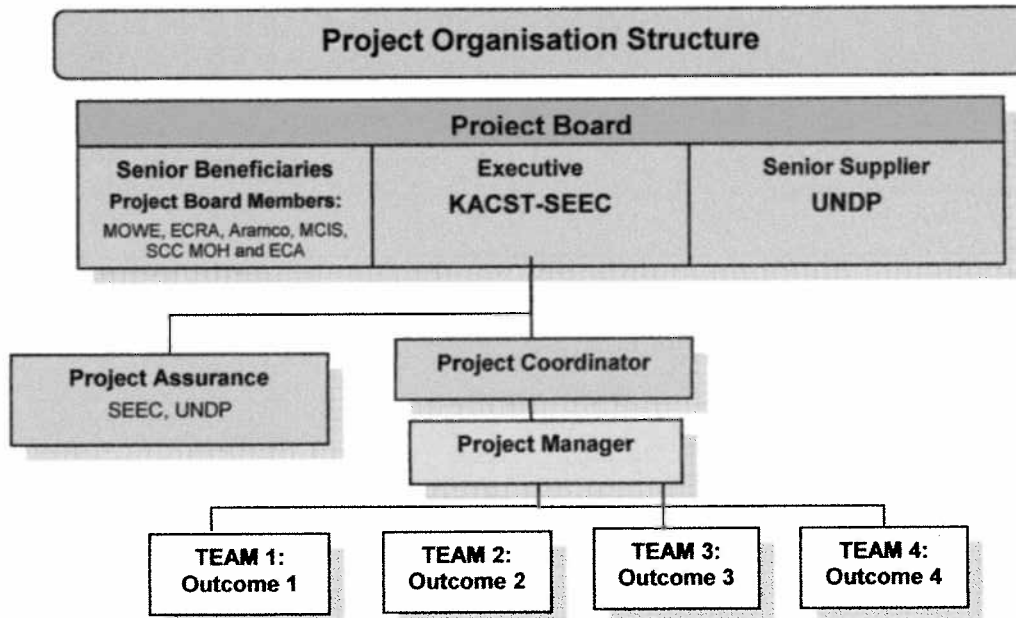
Project Organisation Structure

Proiect Board

Senior Beneficiaries
Project Board Members:
MOWE, ECRA, Aramco, MCIS, SCC MOH and ECA

Executive
KACST-SEEC

Senior Supplier
UNDP

Project Assurance
SEEC, UNDP

Project Coordinator

Project Manager

TEAM 1:
Outcome 1

TEAM 2:
Outcome 2

TEAM 3:
Outcome 3

TEAM 4:
Outcome 4